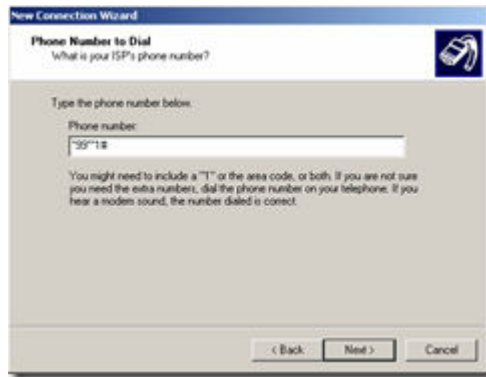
New Connection Wizard

Phone Number to Dial
What is your ISP's phone number?

Type the phone number below.

Phone number:

*99***1#

You might need to include a "1" or the area code, or both. If you are not sure you need the extra numbers, dial the phone number on your telephone. If you hear a modem sound, the number dialed is correct.

< Back Next > Cancel